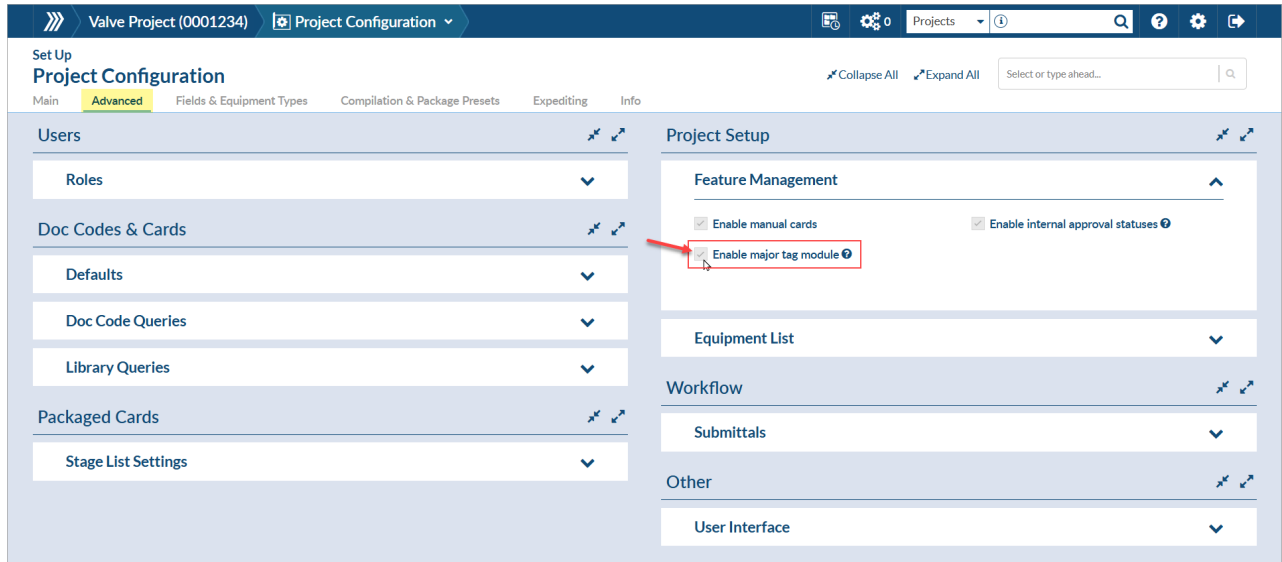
Valve Project (0001234)
Project Configuration
0
Projects

Set Up
Project Configuration
Collapse All
Expand All
Select or type ahead...

Main
Advanced
Fields & Equipment Types
Compilation & Package Presets
Expediting
Info

Users
Roles

Doc Codes & Cards
Defaults
Doc Code Queries
Library Queries

Packaged Cards
Stage List Settings

Project Setup
Feature Management
Enable manual cards
Enable internal approval statuses
Enable major tag module

Equipment List

Workflow
Submittals

Other
User Interface